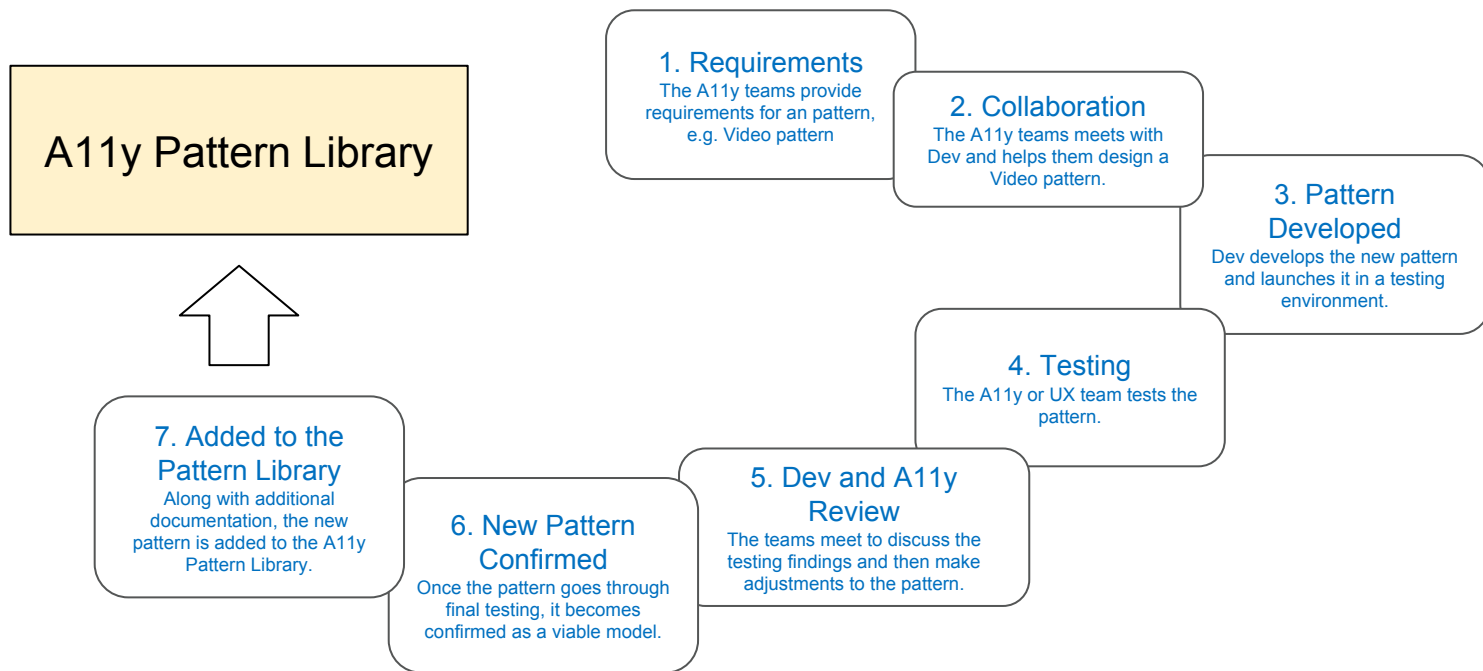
A11y Pattern Library

1. Requirements
The A11y teams provide requirements for an pattern, e.g. Video pattern

2. Collaboration
The A11y teams meets with Dev and helps them design a Video pattern.

3. Pattern Developed
Dev develops the new pattern and launches it in a testing environment.

4. Testing
The A11y or UX team tests the pattern.

5. Dev and A11y Review
The teams meet to discuss the testing findings and then make adjustments to the pattern.

6. New Pattern Confirmed
Once the pattern goes through final testing, it becomes confirmed as a viable model.

7. Added to the Pattern Library
Along with additional documentation, the new pattern is added to the A11y Pattern Library.